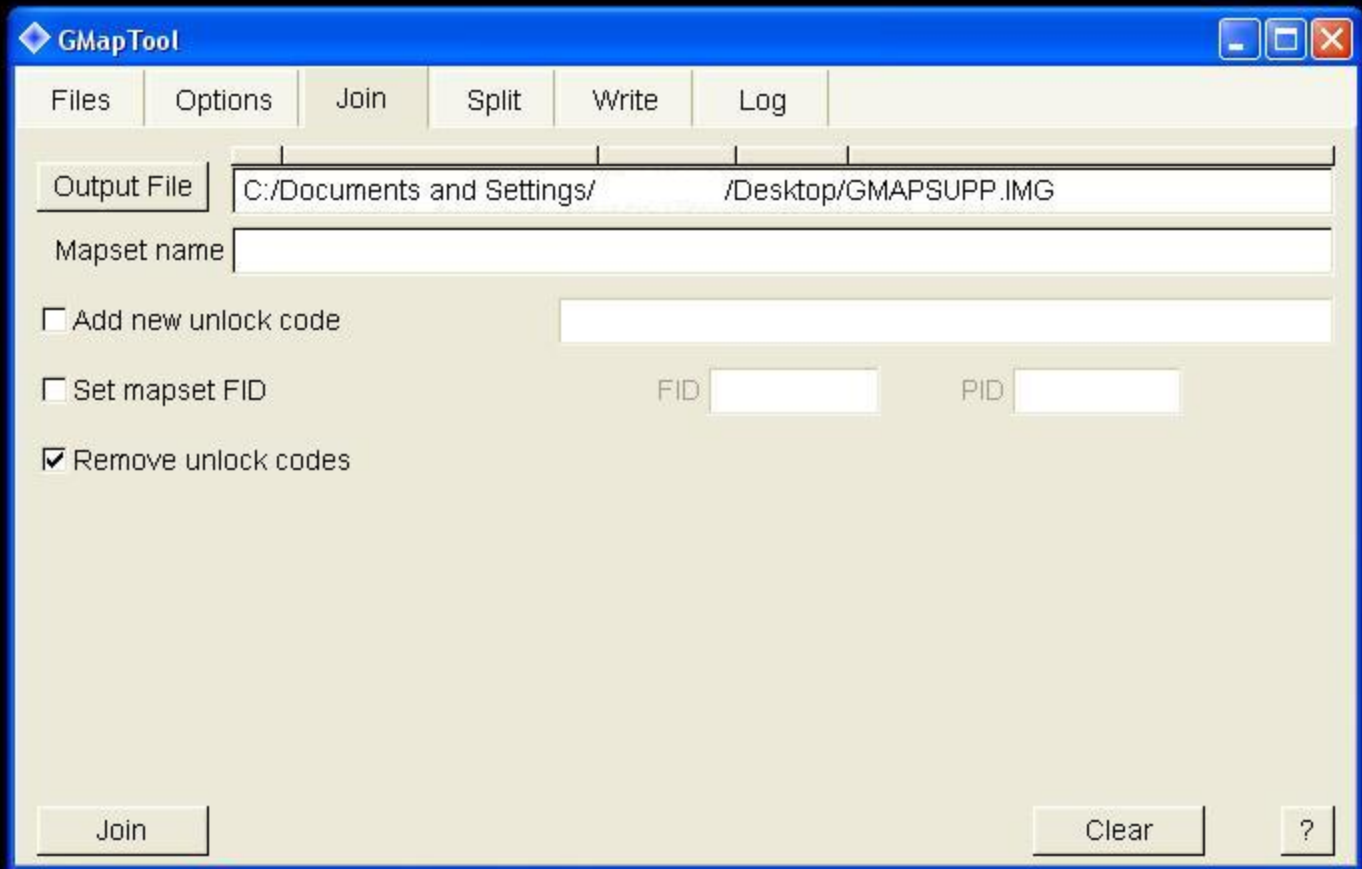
GMapTool

Files | Options | Join | Split | Write | Log

Output File
C:/Documents and Settings/ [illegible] /Desktop/GMAPSUPP.IMG

Mapset name

☐ Add new unlock code

☐ Set mapset FID
FID
PID

☑ Remove unlock codes

Join
Clear
?